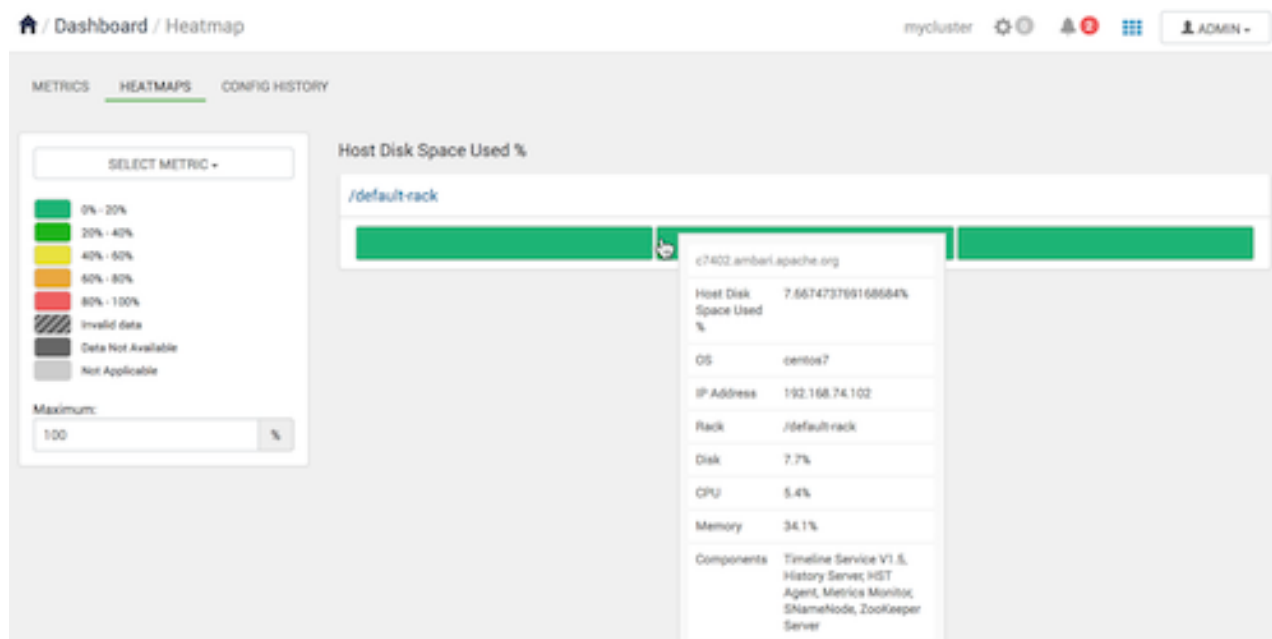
/ Dashboard / Heatmap

mycluster 0 0 ADMIN

METRICS HEATMAPS CONFIG HISTORY

SELECT METRIC

0% - 20%
20% - 40%
40% - 60%
60% - 80%
80% - 100%
Invalid data
Data Not Available
Not Applicable

Maximum:
100 %

Host Disk Space Used %

/default-rack

c7402.ambari.apache.org

| | |
|---|---|
| Host Disk Space Used % | 7.6674737691686684% |
| OS | centos7 |
| IP Address | 192.168.74.102 |
| Rack | /default-rack |
| Disk | 7.7% |
| CPU | 5.4% |
| Memory | 34.1% |
| Components | Timeline Service V1.5, History Server, HST Agent, Metrics Monitor, SNameNode, ZooKeeper Server |